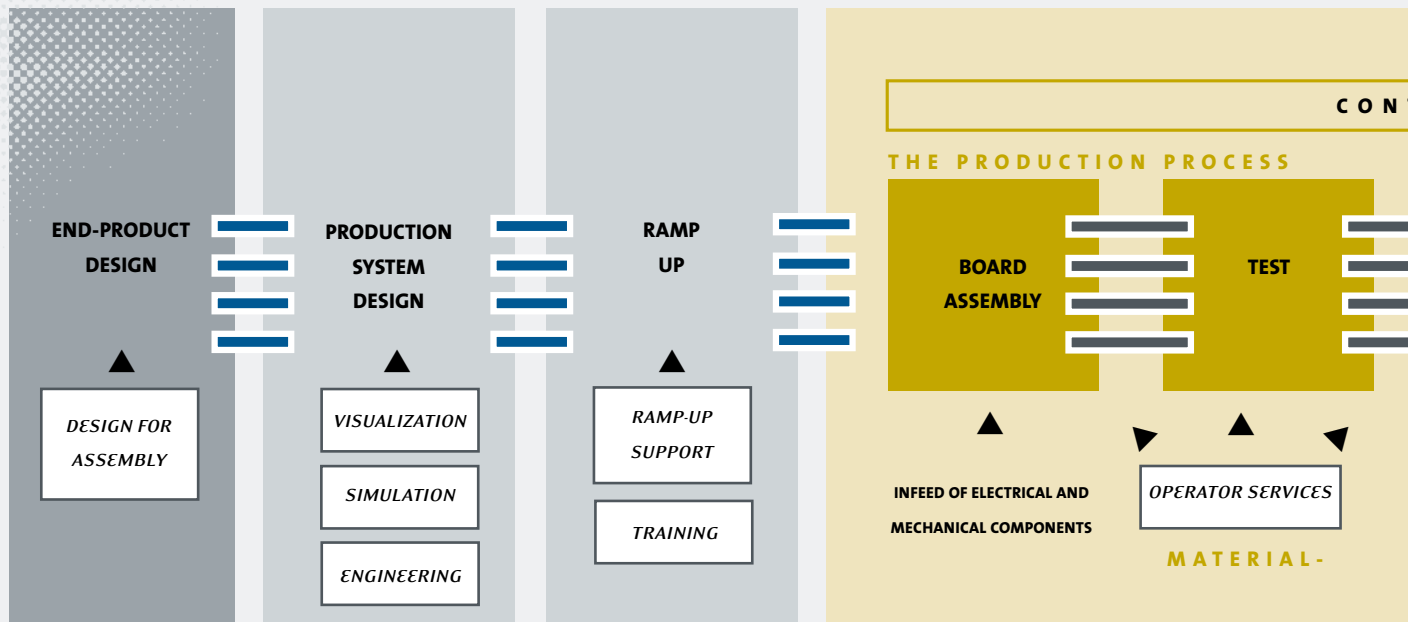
END-PRODUCT DESIGN

DESIGN FOR ASSEMBLY

PRODUCTION SYSTEM DESIGN

VISUALIZATION

SIMULATION

ENGINEERING

RAMP UP

RAMP-UP SUPPORT

TRAINING

CON

THE PRODUCTION PROCESS

BOARD ASSEMBLY

TEST

INFEED OF ELECTRICAL AND MECHANICAL COMPONENTS

OPERATOR SERVICES

MATERIAL-